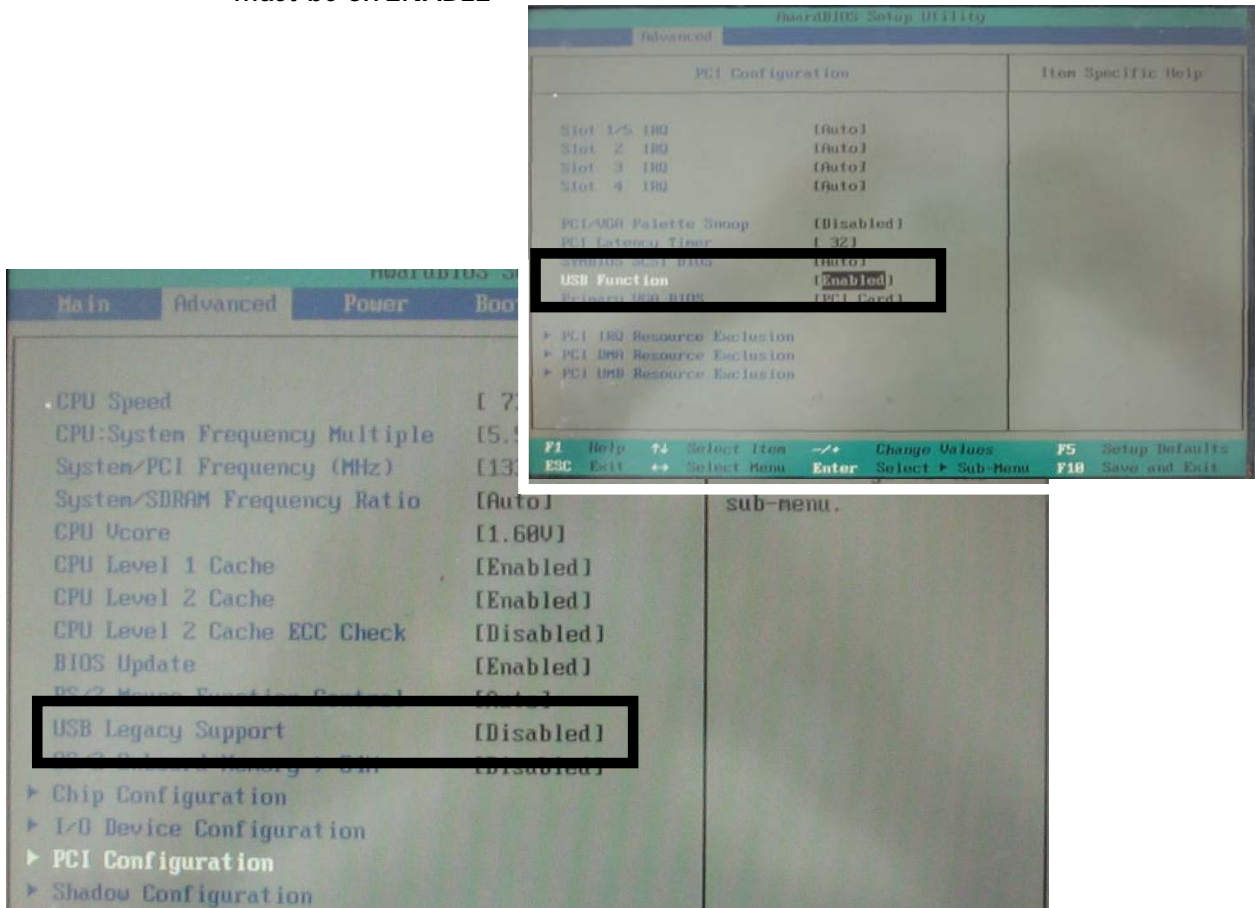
must be on ENABLE

AwardBIOS Setup Utility

Advanced

PCI Configuration

Item Specific Help

Slot 1/5 IRQ [Auto]
Slot 2 IRQ [Auto]
Slot 3 IRQ [Auto]
Slot 4 IRQ [Auto]

PCI/VGA Palette Snoop [Disabled]
PCI Latency Timer [ 32]
SYMBIOS SCSI BIOS [Auto]
USB Function [Enabled]
Primary VGA BIOS [PCI Card]

▸ PCI IRQ Resource Exclusion
▸ PCI DMA Resource Exclusion
▸ PCI UMB Resource Exclusion

F1 Help ↑↓ Select Item -/+ Change Values F5 Setup Defaults
ESC Exit ↔ Select Menu Enter Select ▸ Sub-Menu F10 Save and Exit

AwardBIOS S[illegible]

Main Advanced Power Boo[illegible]

CPU Speed [ 7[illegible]
CPU:System Frequency Multiple [5.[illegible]
System/PCI Frequency (MHz) [13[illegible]
System/SDRAM Frequency Ratio [Auto]
CPU Vcore [1.60V]
CPU Level 1 Cache [Enabled]
CPU Level 2 Cache [Enabled]
CPU Level 2 Cache ECC Check [Disabled]
BIOS Update [Enabled]
PS/2 Mouse Function Control [Auto]
USB Legacy Support [Disabled]
OS/2 Onboard Memory > 64M [Disabled]
▸ Chip Configuration
▸ I/O Device Configuration
▸ PCI Configuration
▸ Shadow Configuration

sub-menu.